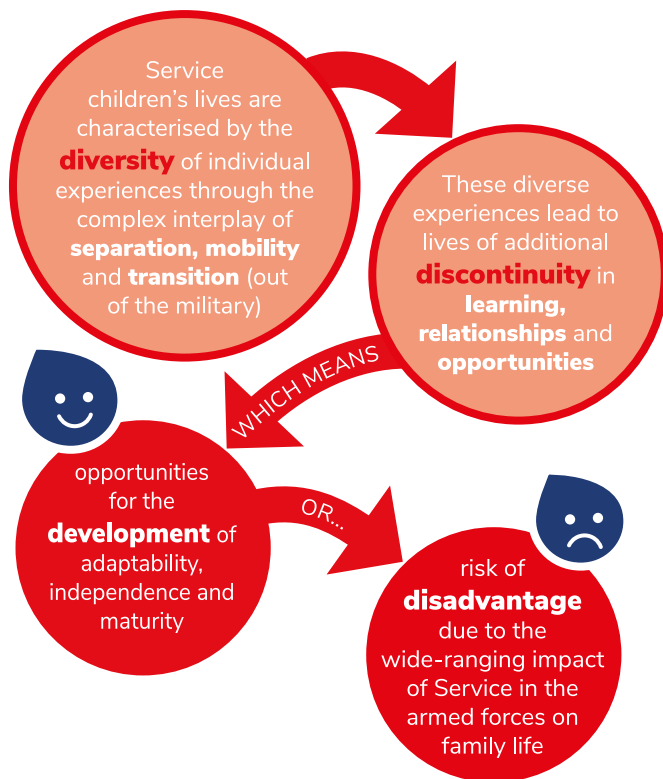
Service children's lives are characterised by the diversity of individual experiences through the complex interplay of separation, mobility and transition (out of the military)

These diverse experiences lead to lives of additional discontinuity in learning, relationships and opportunities

WHICH MEANS

opportunities for the development of adaptability, independence and maturity

OR...

risk of disadvantage due to the wide-ranging impact of Service in the armed forces on family life